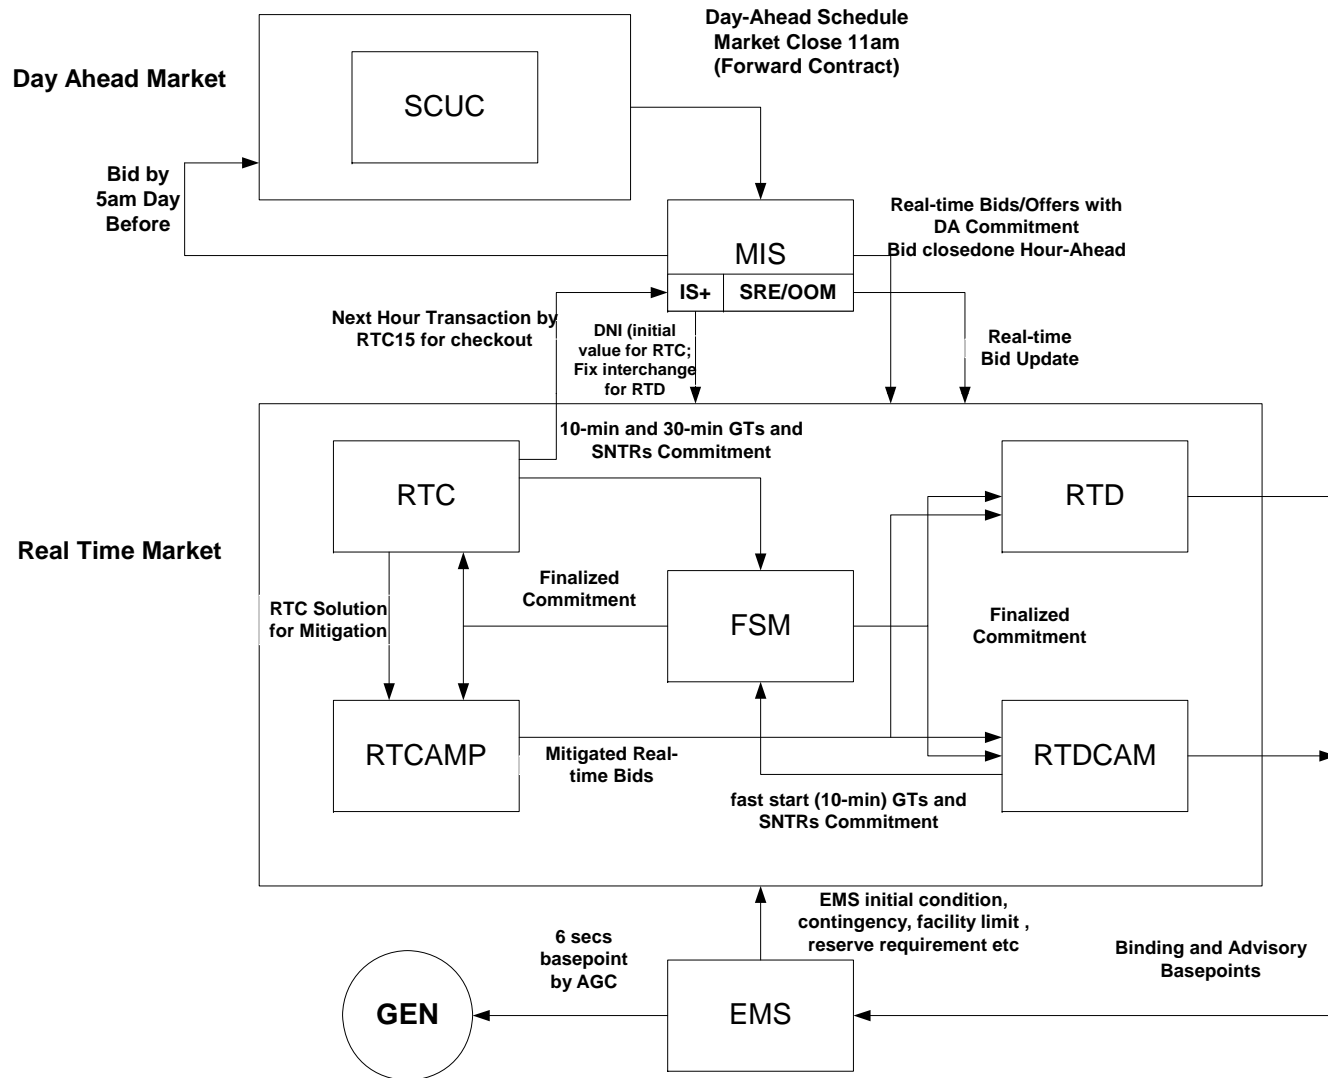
Day Ahead Market

SCUC

Day-Ahead Schedule Market Close 11am (Forward Contract)

Bid by 5am Day Before

MIS

IS+

SRE/OOM

Real-time Bids/Offers with DA Commitment Bid closedone Hour-Ahead

Next Hour Transaction by RTC15 for checkout

DNI (initial value for RTC; Fix interchange for RTD

Real-time Bid Update

Real Time Market

10-min and 30-min GTs and SNTRs Commitment

RTC

RTD

RTC Solution for Mitigation

Finalized Commitment

FSM

Finalized Commitment

RTCAMP

Mitigated Real-time Bids

RTDCAM

fast start (10-min) GTs and SNTRs Commitment

EMS initial condition, contingency, facility limit , reserve requirement etc

6 secs basepoint by AGC

Binding and Advisory Basepoints

GEN

EMS